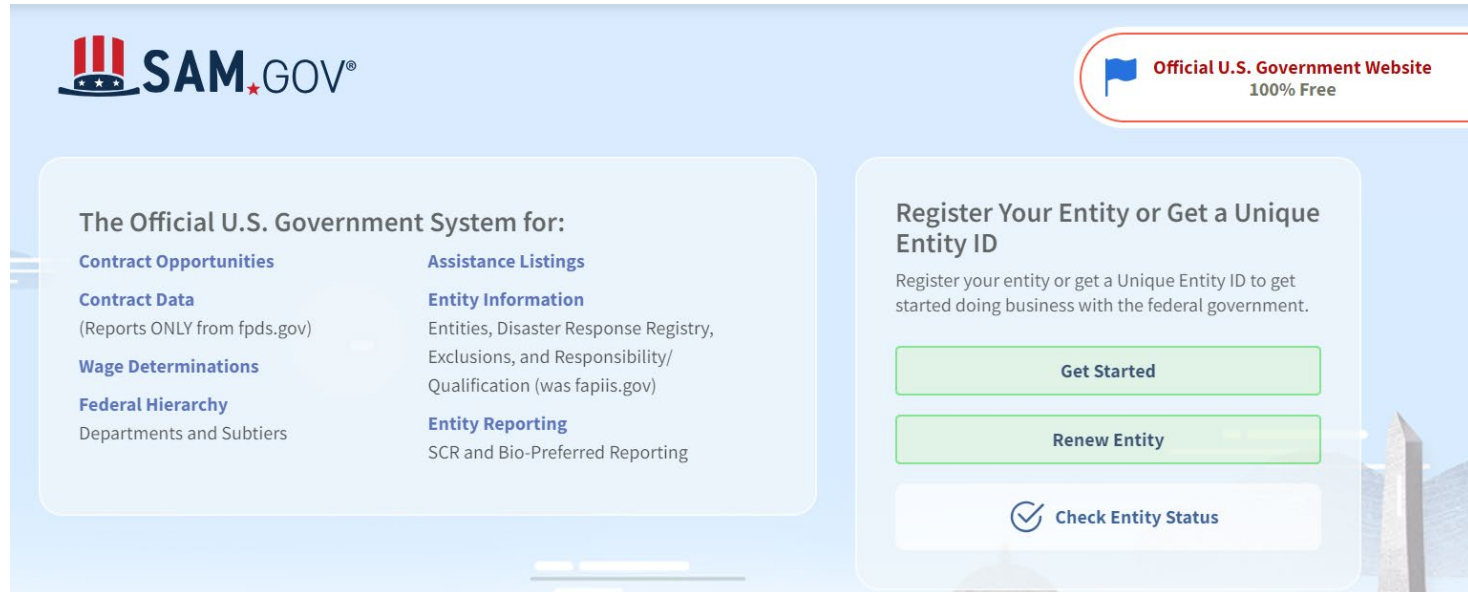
SAM.GOV®

Official U.S. Government Website
100% Free

The Official U.S. Government System for:

Contract Opportunities

Contract Data
(Reports ONLY from fpds.gov)

Wage Determinations

Federal Hierarchy
Departments and Subtiers

Assistance Listings

Entity Information
Entities, Disaster Response Registry, Exclusions, and Responsibility/ Qualification (was fapiis.gov)

Entity Reporting
SCR and Bio-Preferred Reporting

Register Your Entity or Get a Unique Entity ID

Register your entity or get a Unique Entity ID to get started doing business with the federal government.

Get Started

Renew Entity

Check Entity Status